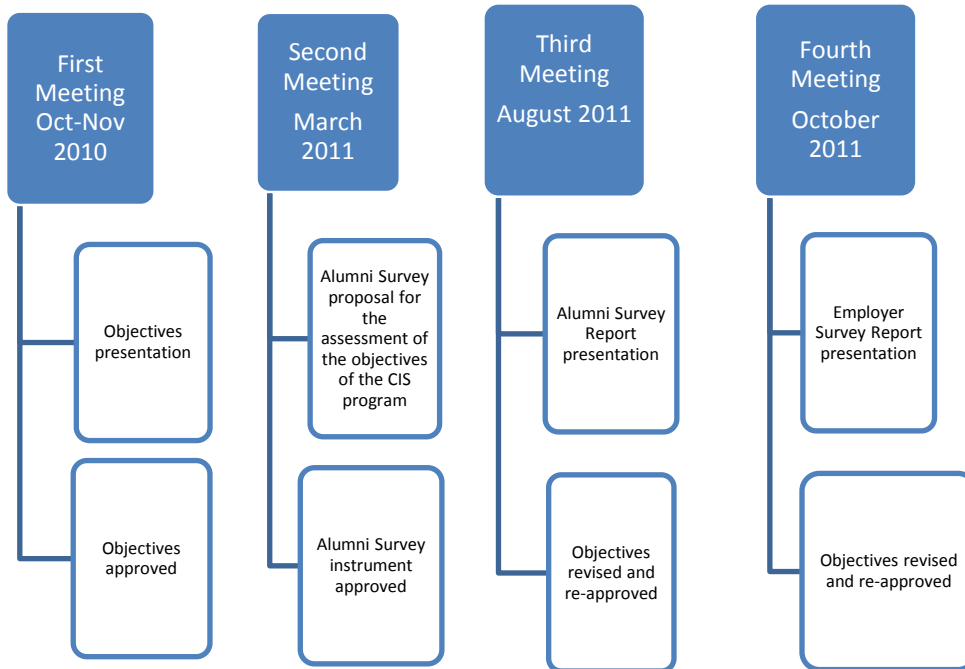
First Meeting Oct-Nov 2010

Objectives presentation

Objectives approved

Second Meeting March 2011

Alumni Survey proposal for the assessment of the objectives of the CIS program

Alumni Survey instrument approved

Third Meeting August 2011

Alumni Survey Report presentation

Objectives revised and re-approved

Fourth Meeting October 2011

Employer Survey Report presentation

Objectives revised and re-approved